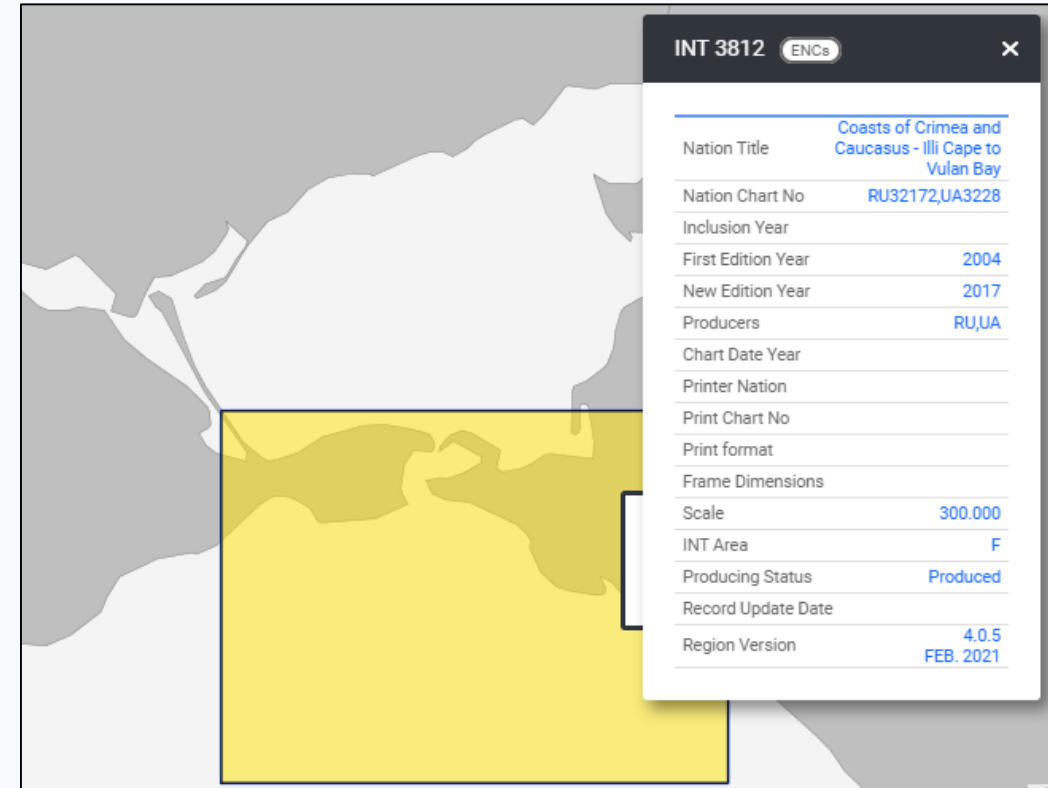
INT 3812 ENCs ×

| | |
|---|---|
| Nation Title | Coasts of Crimea and Caucasus - Illi Cape to Vulan Bay |
| Nation Chart No | RU32172,UA3228 |
| Inclusion Year | |
| First Edition Year | 2004 |
| New Edition Year | 2017 |
| Producers | RU,UA |
| Chart Date Year | |
| Printer Nation | |
| Print Chart No | |
| Print format | |
| Frame Dimensions | |
| Scale | 300.000 |
| INT Area | F |
| Producing Status | Produced |
| Record Update Date | |
| Region Version | 4.0.5 FEB. 2021 |